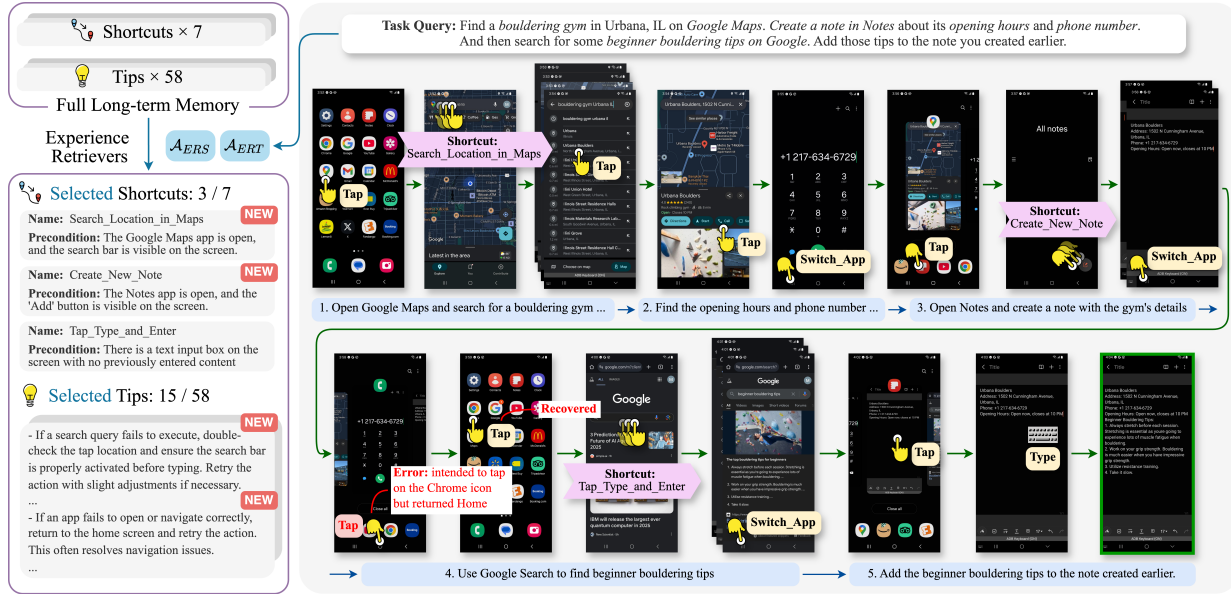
Shortcuts × 7

Tips × 58

Full Long-term Memory

Experience Retrievers

$\mathcal{A}_{ERS}$ $\mathcal{A}_{ERT}$

Selected Shortcuts: 3 / 7

NEW
Name: Search_Location_in_Maps
Precondition: The Google Maps app is open, and the search bar is visible on the screen.

NEW
Name: Create_New_Note
Precondition: The Notes app is open, and the 'Add' button is visible on the screen.

Name: Tap_Type_and_Enter
Precondition: There is a text input box on the screen with no previously entered content

Selected Tips: 15 / 58

NEW
- If a search query fails to execute, double-check the tap location and ensure the search bar is properly activated before typing. Retry the action with slight adjustments if necessary.
...
NEW
- If an app fails to open or navigate correctly, return to the home screen and retry the action. This often resolves navigation issues.
...

Task Query: Find a bouldering gym in Urbana, IL on Google Maps. Create a note in Notes about its opening hours and phone number. And then search for some beginner bouldering tips on Google. Add those tips to the note you created earlier.

Tap

Shortcut: Search_Location_in_Maps

Tap

Tap

+1 217-634-6729

Switch_App

Tap

All notes

Shortcut: Create_New_Note

Switch_App

Urbana Boulders
Address: 1502 N Cunningham Ave, Urbana, IL
Phone: +1 217-634-6729
Opening Hours: Open now, closes at 10 PM

1. Open Google Maps and search for a bouldering gym ...

2. Find the opening hours and phone number ...

3. Open Notes and create a note with the gym's details

+1 217-634-6729

Error: intended to tap on the Chrome icon but returned Home

Tap

Recovered

Tap

Google

Shortcut: Tap_Type_and_Enter

Google

beginner bouldering tips

Switch_App

Tap

Type

Urbana Boulders

4. Use Google Search to find beginner bouldering tips

5. Add the beginner bouldering tips to the note created earlier.